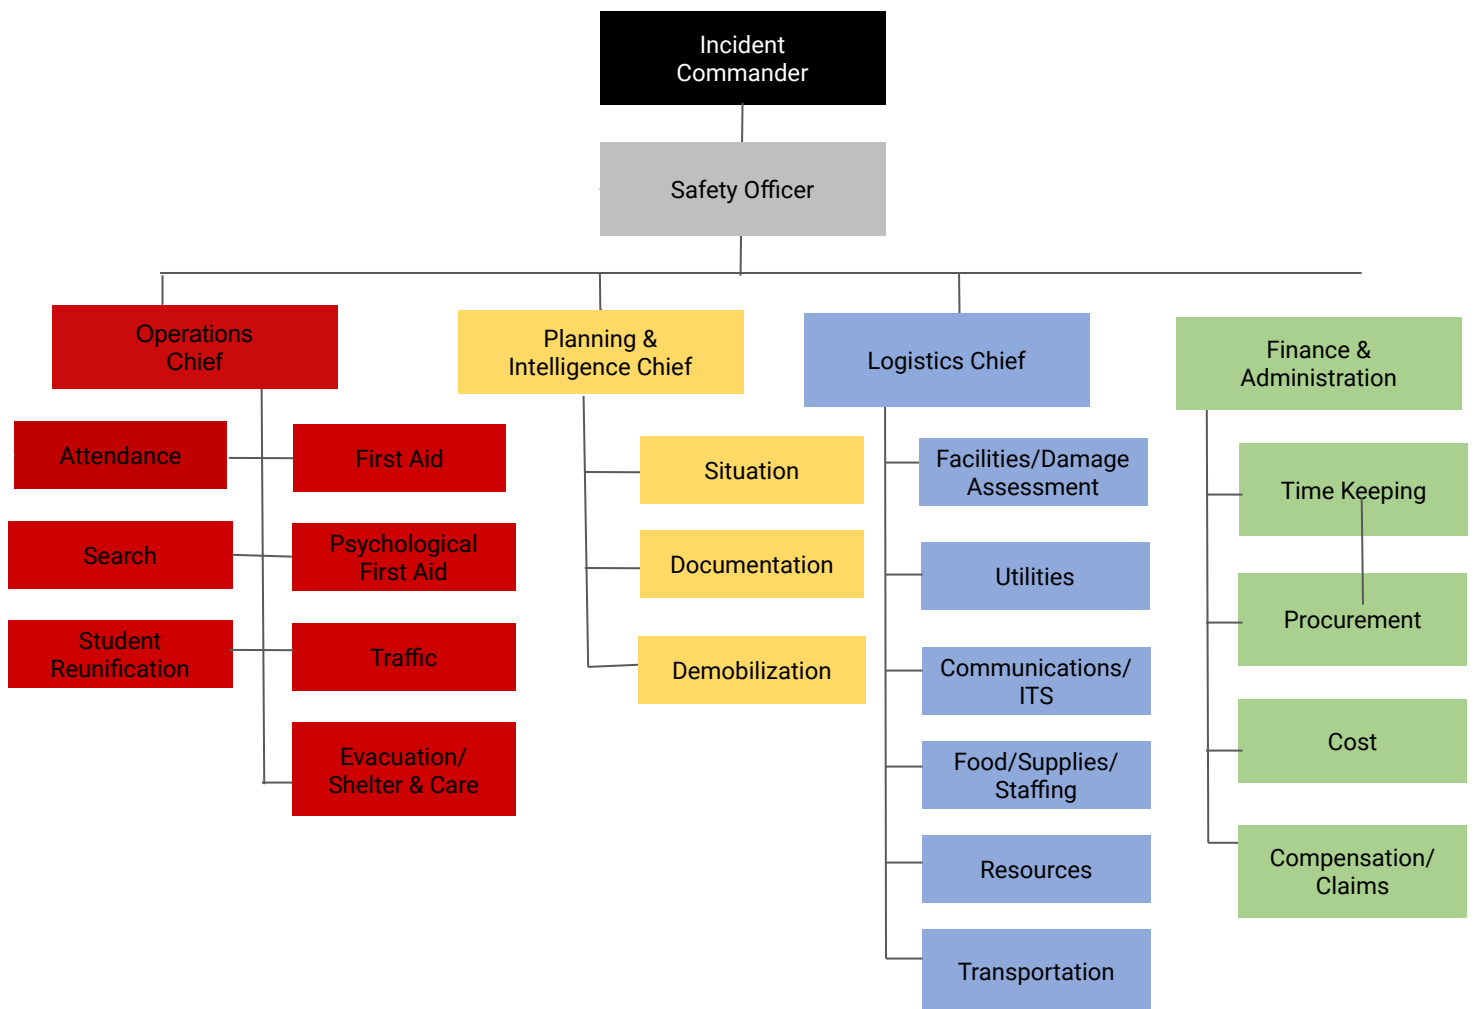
Incident Commander

Safety Officer

Operations Chief

Attendance

First Aid

Search

Psychological First Aid

Student Reunification

Traffic

Evacuation/ Shelter & Care

Planning & Intelligence Chief

Situation

Documentation

Demobilization

Logistics Chief

Facilities/Damage Assessment

Utilities

Communications/ ITS

Food/Supplies/ Staffing

Resources

Transportation

Finance & Administration

Time Keeping

Procurement

Cost

Compensation/ Claims